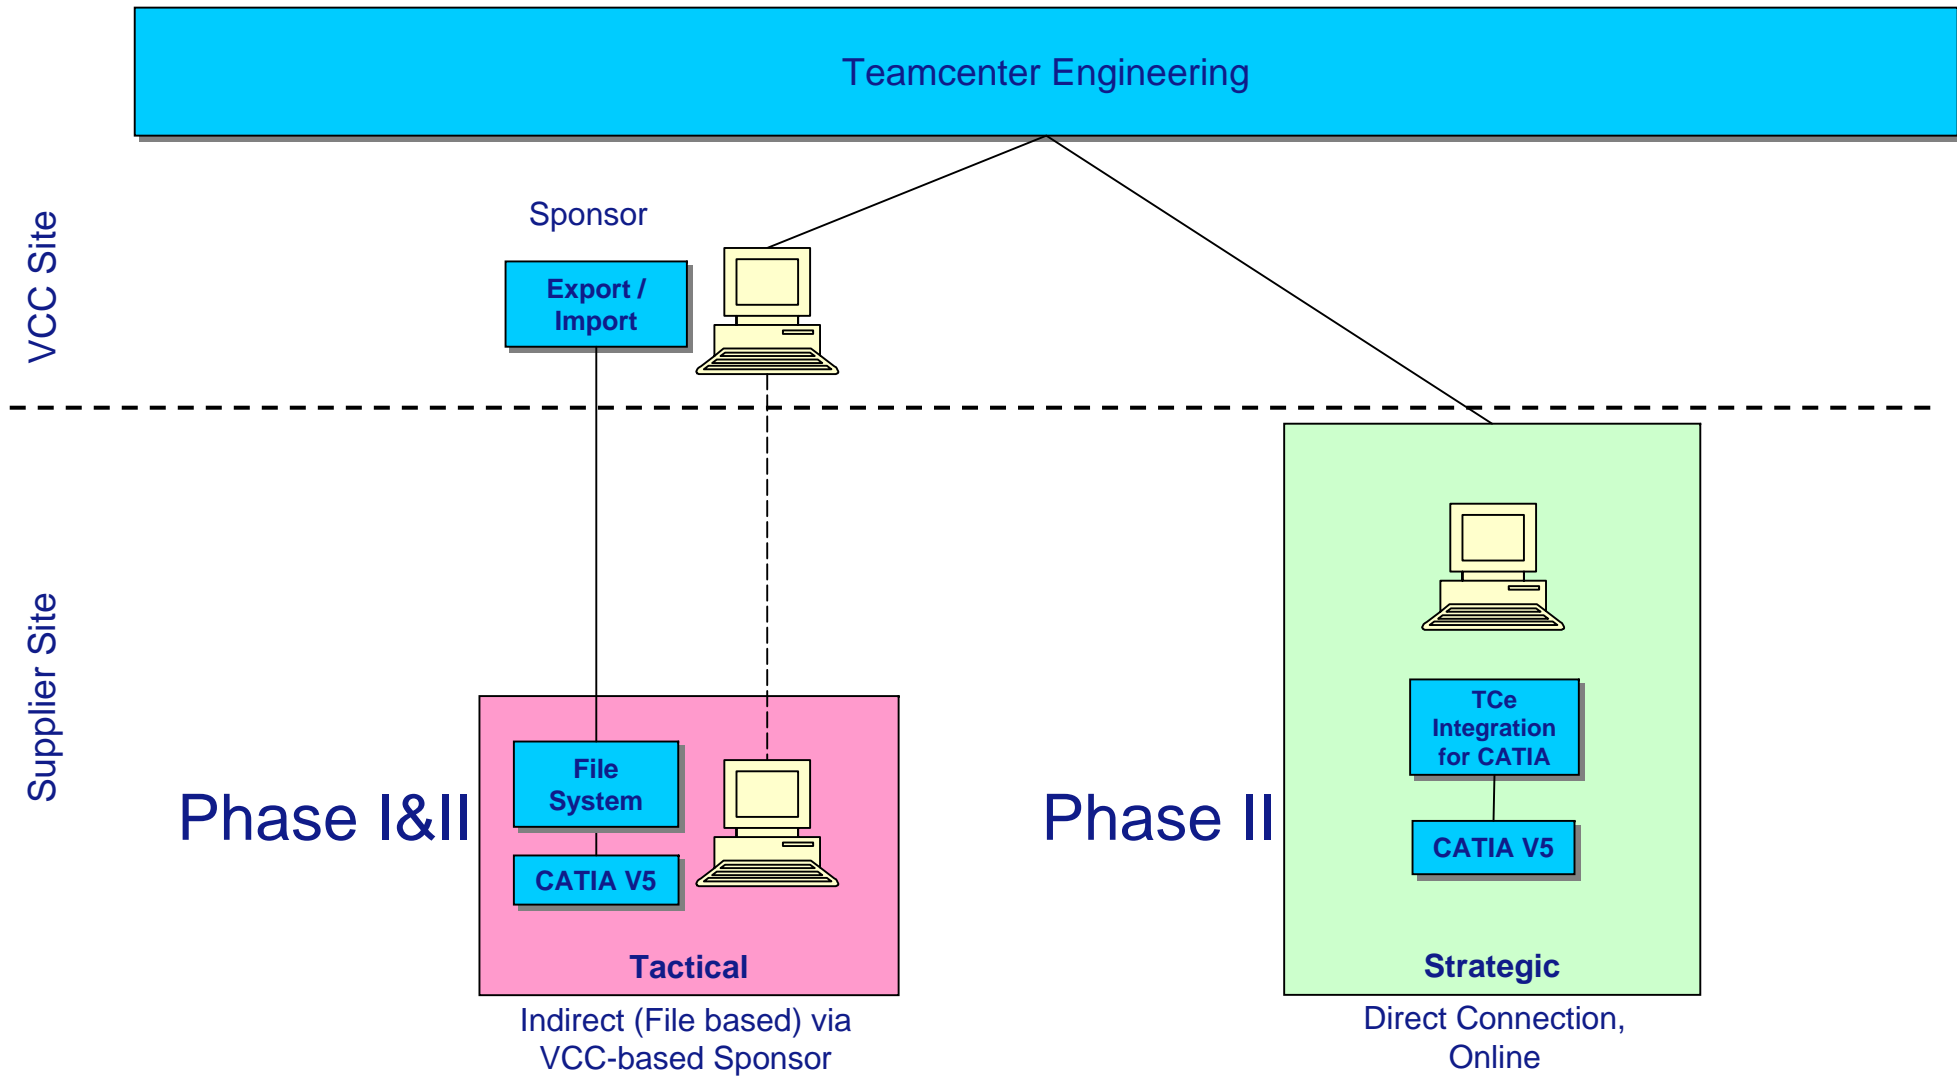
Teamcenter Engineering

VCC Site

Sponsor

Export / Import

Supplier Site

Phase I&II

File System

CATIA V5

Tactical

Indirect (File based) via VCC-based Sponsor

Phase II

TCe Integration for CATIA

CATIA V5

Strategic

Direct Connection, Online